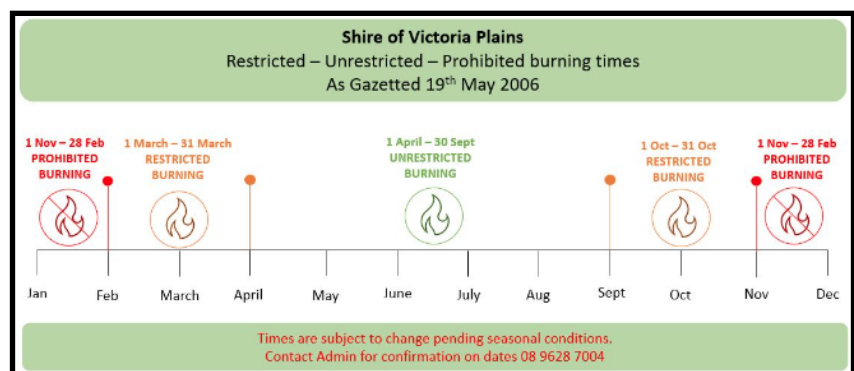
Shire of Victoria Plains
Restricted – Unrestricted – Prohibited burning times
As Gazetted 19$^{th}$ May 2006

1 Nov – 28 Feb
PROHIBITED
BURNING

1 March – 31 March
RESTRICTED
BURNING

1 April – 30 Sept
UNRESTRICTED
BURNING

1 Oct – 31 Oct
RESTRICTED
BURNING

1 Nov – 28 Feb
PROHIBITED
BURNING

Jan Feb March April May June July Aug Sept Oct Nov Dec

Times are subject to change pending seasonal conditions.
Contact Admin for confirmation on dates 08 9628 7004